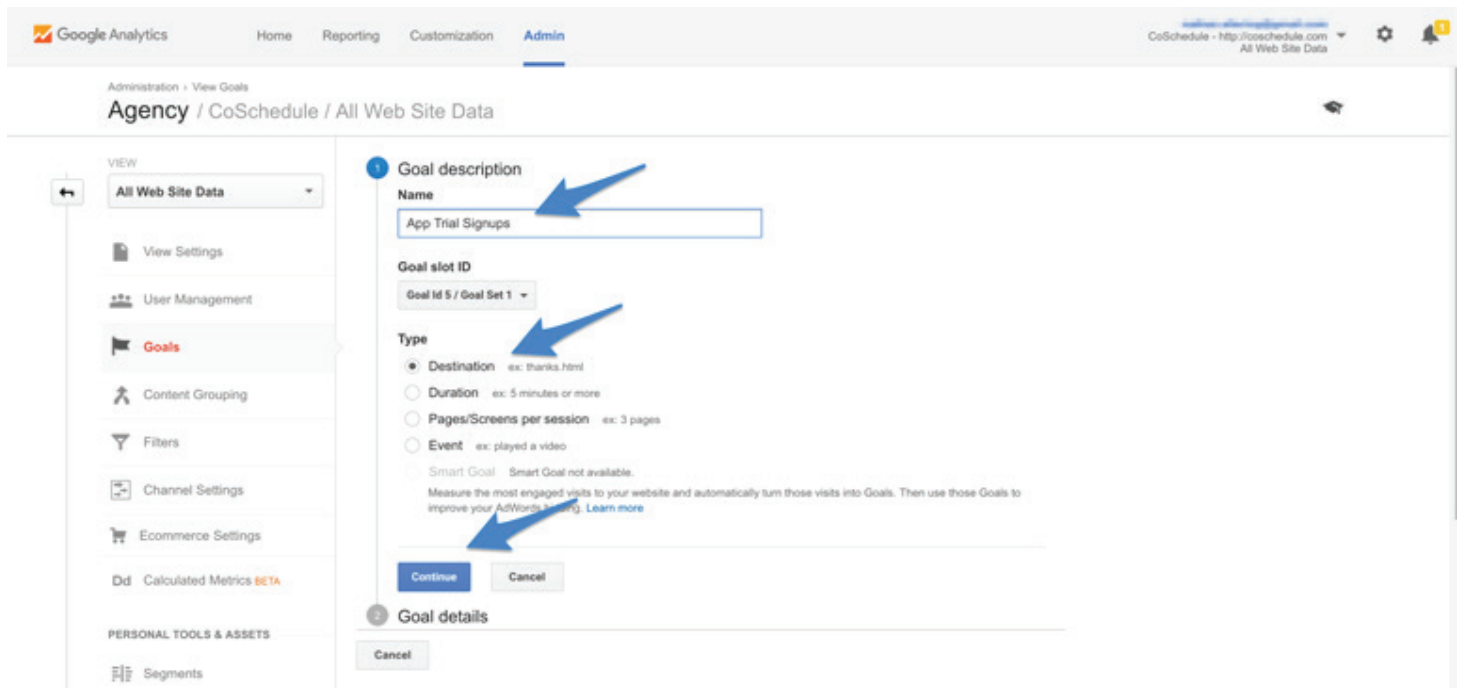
Google Analytics Home Reporting Customization Admin

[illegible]
CoSchedule - http://coschedule.com
All Web Site Data

3

Administration › View Goals
Agency / CoSchedule / All Web Site Data

VIEW
All Web Site Data

View Settings
User Management
Goals
Content Grouping
Filters
Channel Settings
Ecommerce Settings
Dd Calculated Metrics BETA

PERSONAL TOOLS & ASSETS
Segments

1 Goal description
Name
App Trial Signups

Goal slot ID
Goal Id 5 / Goal Set 1

Type
Destination ex: thanks.html
Duration ex: 5 minutes or more
Pages/Screens per session ex: 3 pages
Event ex: played a video
Smart Goal Smart Goal not available.
Measure the most engaged visits to your website and automatically turn those visits into Goals. Then use those Goals to improve your AdWords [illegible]. Learn more

Continue Cancel

2 Goal details

Cancel